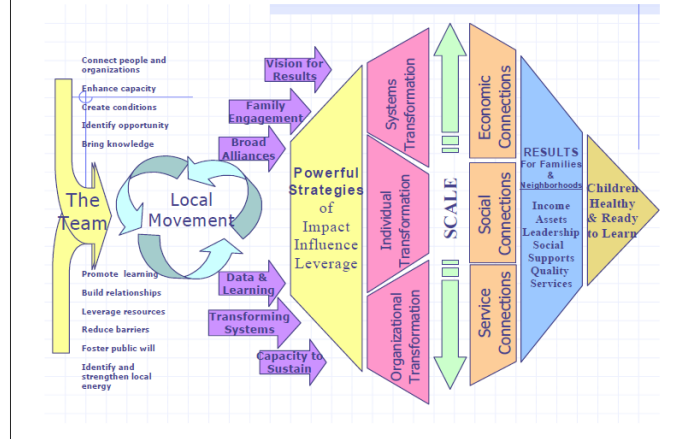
Connect people and organizations
Enhance capacity
Create conditions
Identify opportunity
Bring knowledge

The Team

Local Movement

Promote learning
Build relationships
Leverage resources
Reduce barriers
Foster public will
Identify and strengthen local energy

Vision for Results
Family Engagement
Broad Alliances
Data & Learning
Transforming Systems
Capacity to Sustain

Powerful Strategies of Impact Influence Leverage

Systems Transformation
Individual Transformation
Organizational Transformation

SCALE

Economic Connections
Social Connections
Service Connections

RESULTS For Families & Neighborhoods
Income
Assets
Leadership
Social Supports
Quality Services

Children Healthy & Ready to Learn